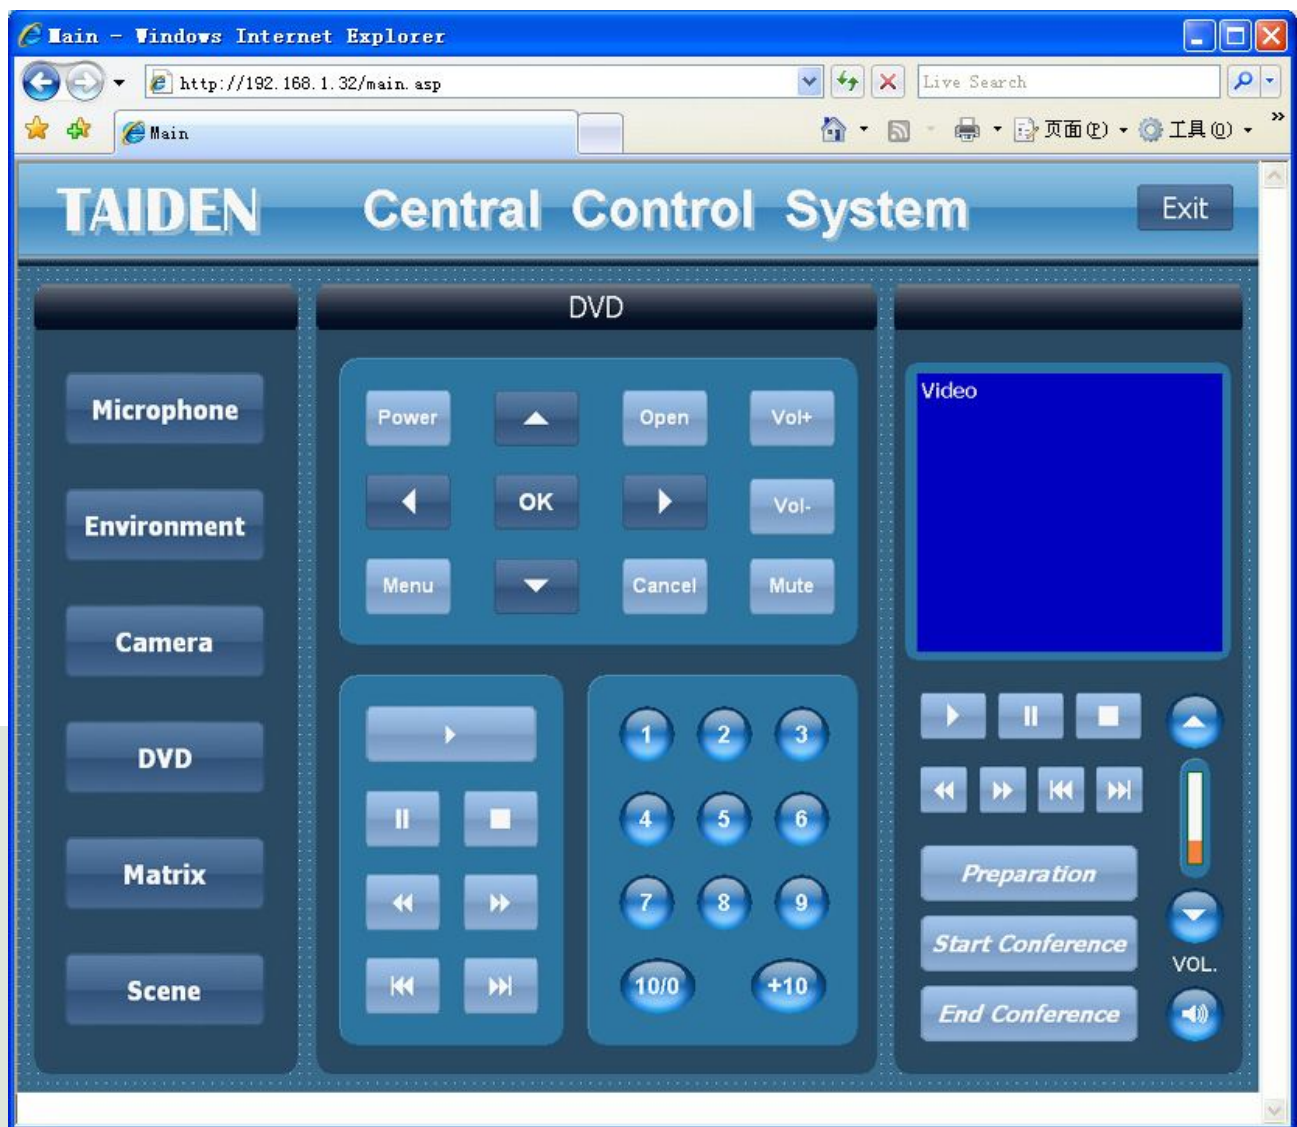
Main - Windows Internet Explorer

http://192.168.1.32/main.asp

Live Search

Main

页面(P) 工具(O)

TAIDEN Central Control System

Exit

DVD

Microphone

Environment

Camera

DVD

Matrix

Scene

Power

Open

Vol+

OK

Vol-

Menu

Cancel

Mute

1 2 3

4 5 6

7 8 9

10/0 +10

Video

Preparation

Start Conference

End Conference

VOL.